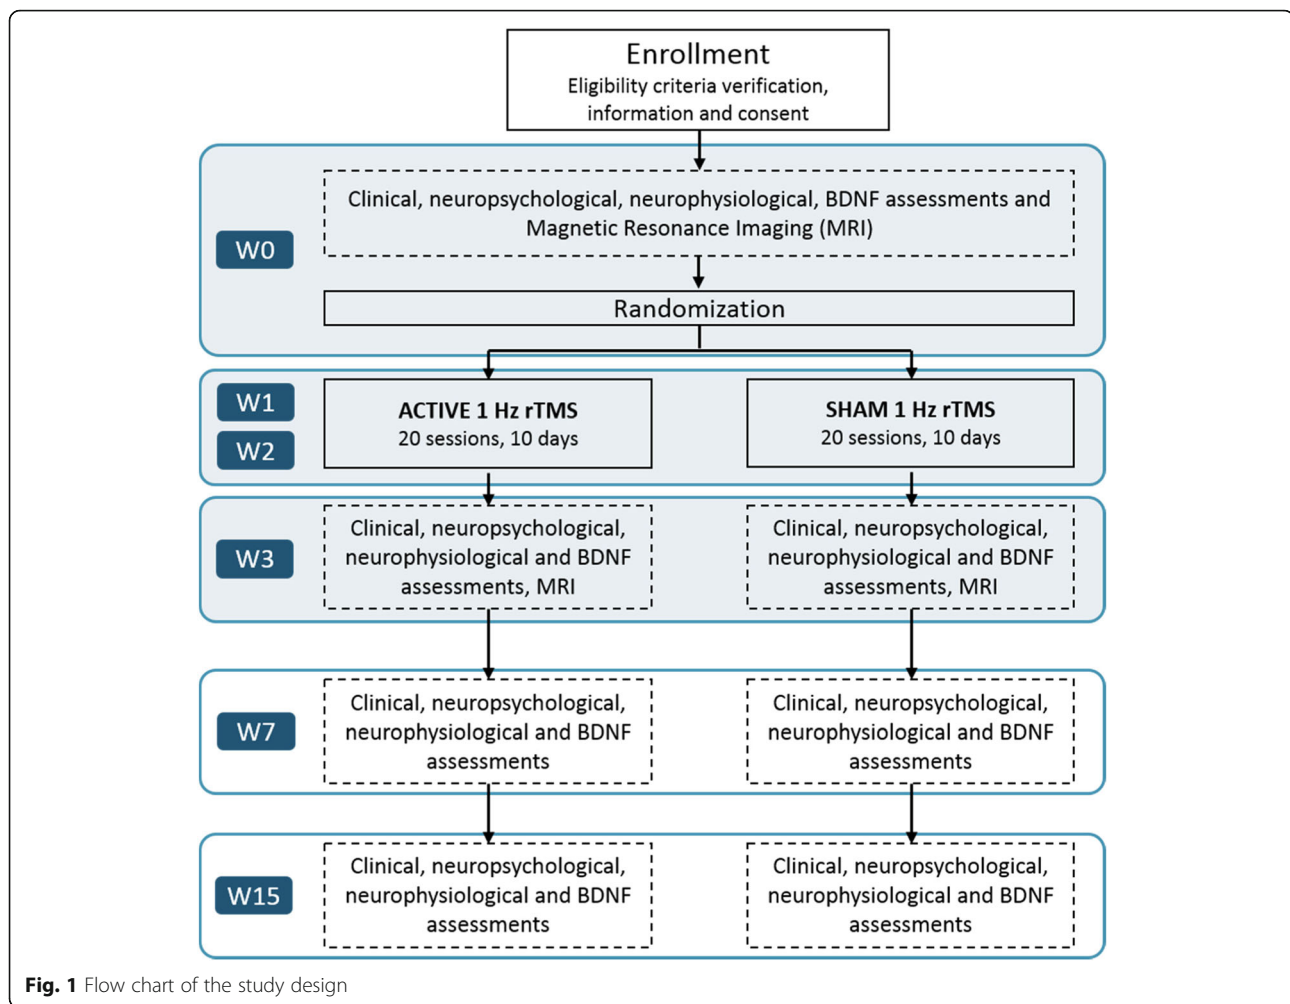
Enrollment
Eligibility criteria verification, information and consent

W0

Clinical, neuropsychological, neurophysiological, BDNF assessments and Magnetic Resonance Imaging (MRI)

Randomization

W1

W2

ACTIVE 1 Hz rTMS
20 sessions, 10 days

SHAM 1 Hz rTMS
20 sessions, 10 days

W3

Clinical, neuropsychological, neurophysiological and BDNF assessments, MRI

Clinical, neuropsychological, neurophysiological and BDNF assessments, MRI

W7

Clinical, neuropsychological, neurophysiological and BDNF assessments

Clinical, neuropsychological, neurophysiological and BDNF assessments

W15

Clinical, neuropsychological, neurophysiological and BDNF assessments

Clinical, neuropsychological, neurophysiological and BDNF assessments

Fig. 1 Flow chart of the study design